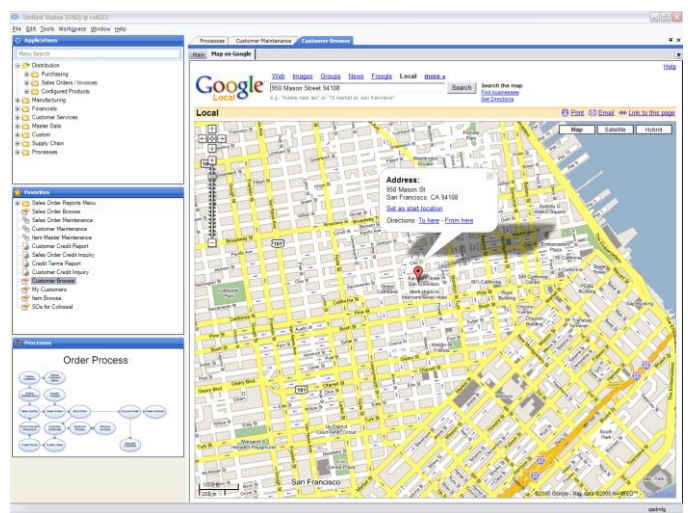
United States (USD) @ col027

File Edit Tools Workspace Window Help

Applications

Menu Search

Distribution
Purchasing
Sales Orders / Invoices
Configured Products
Manufacturing
Financials
Customer Services
Master Data
Custom
Supply Chain
Processes

Favorites

Sales Order Reports Menu
Sales Order Browse
Sales Order Maintenance
Customer Maintenance
Item Master Maintenance
Customer Credit Report
Sales Order Credit Inquiry
Credit Terms Report
Customer Credit Inquiry
Customer Browse
My Customers
Item Browse
SOs for Colossal

Processes

Order Process

Processes | Customer Maintenance | Customer Browse

Main | Map on Google

Help

Google Local

Web Images Groups News Froogle Local more »

950 Mason Street 94108

Search

Search the map
Find businesses
Get Directions

e.g., "hotels near lax" or "10 market st, san francisco"

Local

Print Email Link to this page

Map Satellite Hybrid

Address:
950 Mason St
San Francisco, CA 94108

Set as start location

Directions: To here - From here

San Francisco

©2005 Google - Map data ©2005 NAVTEQ™

qadmfg